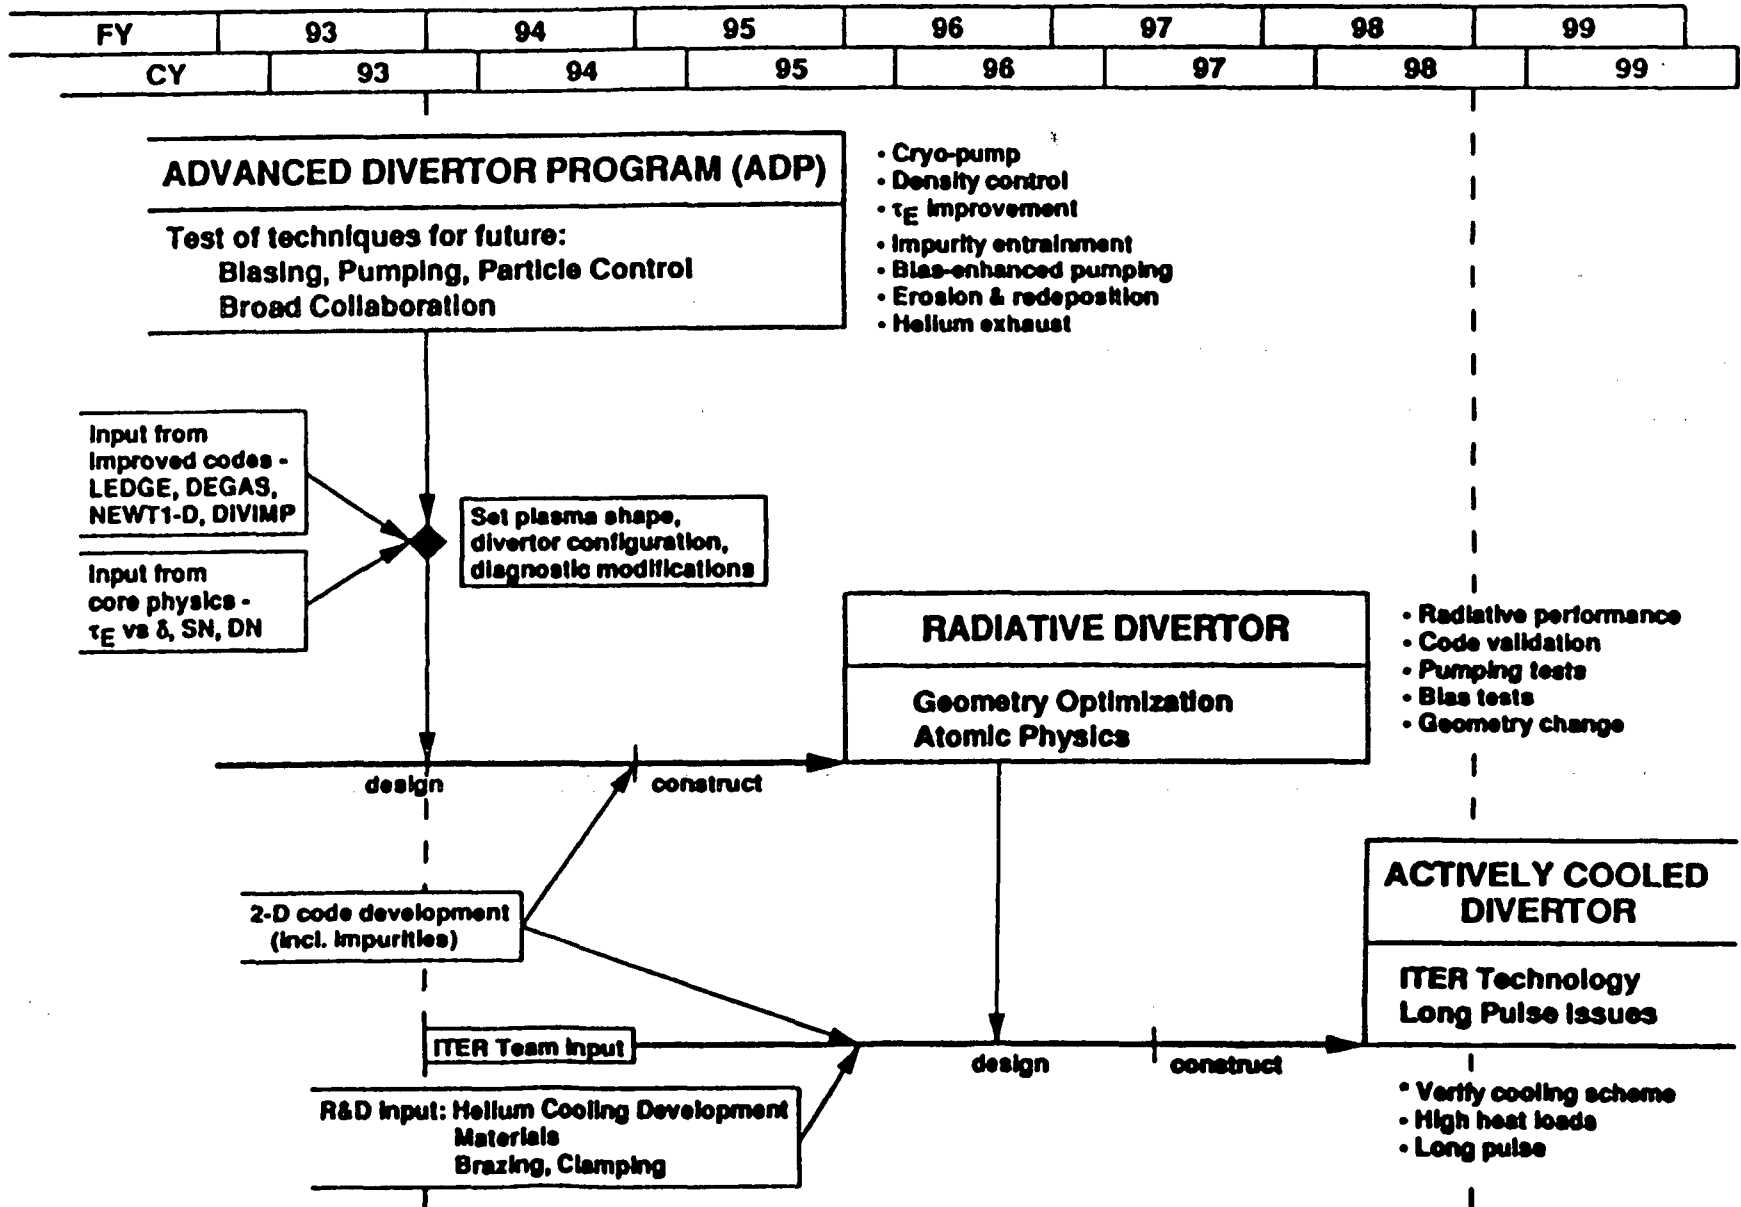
| FY | 93 | 94 | 95 | 96 | 97 | 98 | 99 |
|---|---|---|---|---|---|---|---|
| CY | 93 | 94 | 95 | 96 | 97 | 98 | 99 |

ADVANCED DIVERTOR PROGRAM (ADP)

Test of techniques for future:
Biasing, Pumping, Particle Control
Broad Collaboration

• Cryo-pump
• Density control
• $\tau_E$ improvement
• Impurity entrainment
• Bias-enhanced pumping
• Erosion & redeposition
• Helium exhaust

Input from improved codes - LEDGE, DEGAS, NEWT1-D, DIVIMP

Input from core physics - $\tau_E$ vs $\delta$, SN, DN

Set plasma shape, divertor configuration, diagnostic modifications

RADIATIVE DIVERTOR

Geometry Optimization
Atomic Physics

• Radiative performance
• Code validation
• Pumping tests
• Bias tests
• Geometry change

design

construct

2-D code development (incl. impurities)

ITER Team input

R&D input: Helium Cooling Development
Materials
Brazing, Clamping

design

construct

ACTIVELY COOLED DIVERTOR

ITER Technology
Long Pulse Issues

• Verify cooling scheme
• High heat loads
• Long pulse